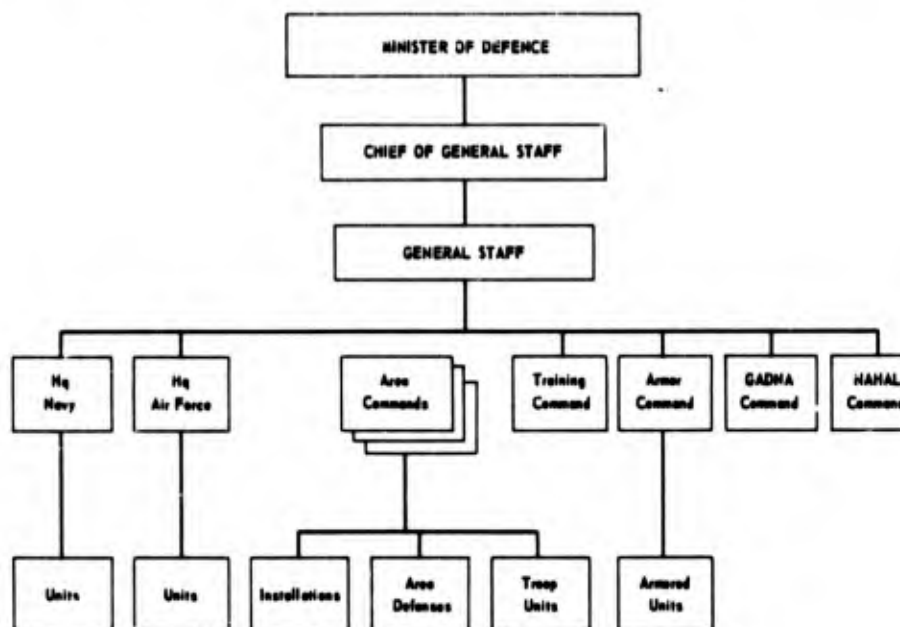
MINISTER OF DEFENCE

CHIEF OF GENERAL STAFF

GENERAL STAFF

Hq Navy

Hq Air Force

Area Commands

Training Command

Armor Command

GADNA Command

NAHAL Comman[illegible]

Units

Units

Installations

Area Defenses

Troop Units

Armored Units